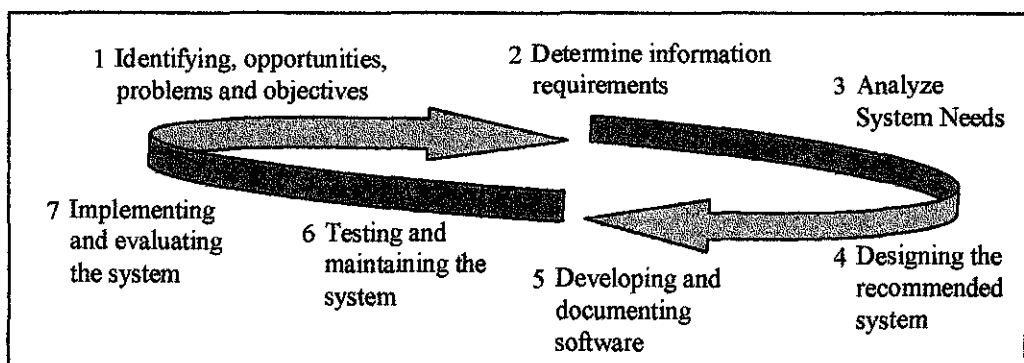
1 Identifying, opportunities, problems and objectives

2 Determine information requirements

3 Analyze System Needs

4 Designing the recommended system

5 Developing and documenting software

6 Testing and maintaining the system

7 Implementing and evaluating the system